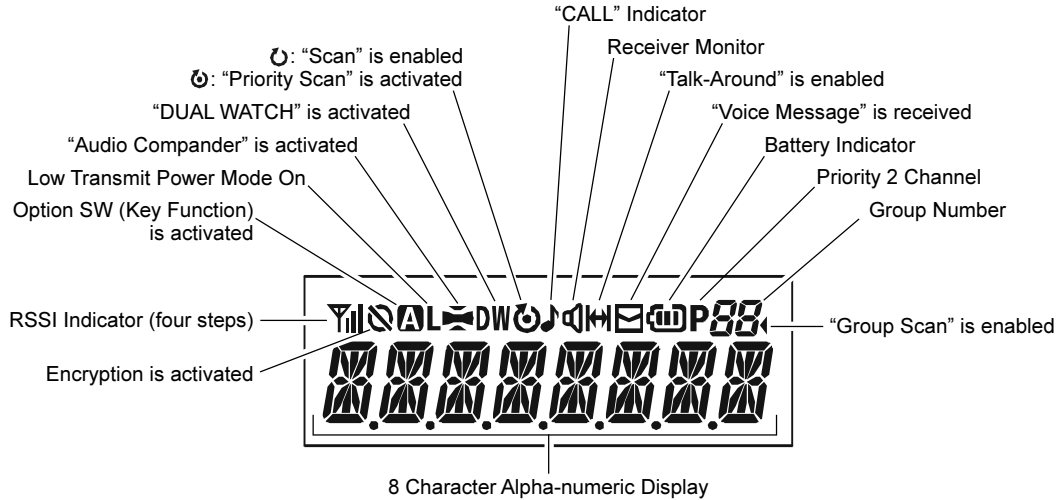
“CALL” Indicator

Receiver Monitor

: “Scan” is enabled
: “Priority Scan” is activated

“Talk-Around” is enabled

“DUAL WATCH” is activated

“Voice Message” is received

“Audio Compander” is activated

Battery Indicator

Low Transmit Power Mode On

Priority 2 Channel

Option SW (Key Function) is activated

Group Number

RSSI Indicator (four steps)

DW P 88

“Group Scan” is enabled

Encryption is activated

8 Character Alpha-numeric Display